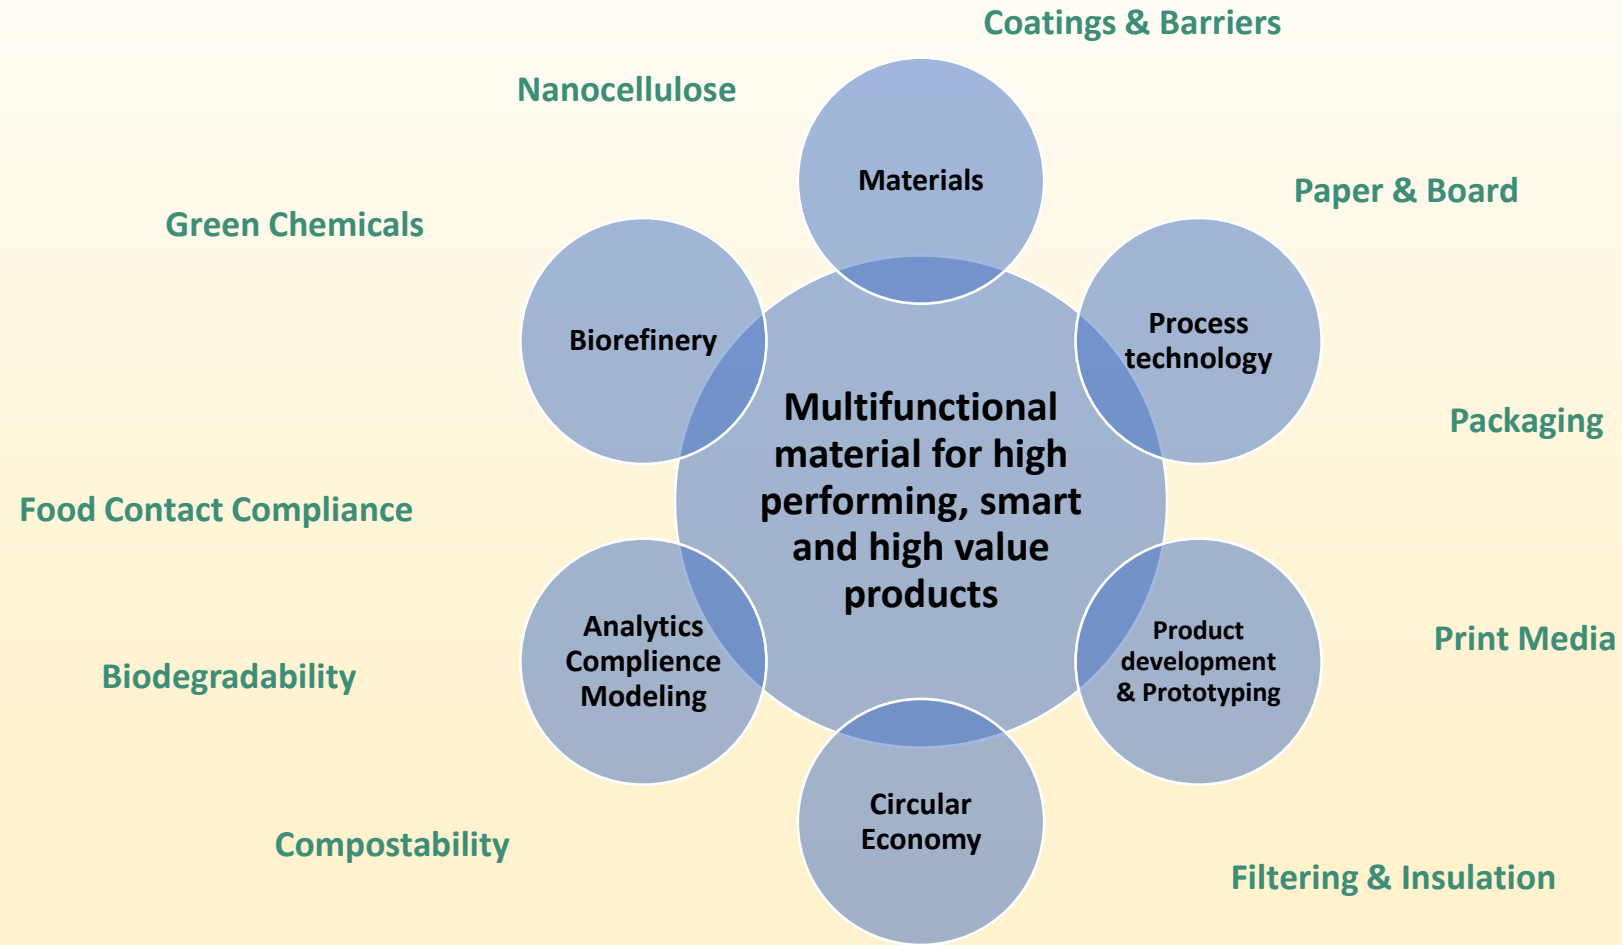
Coatings & Barriers

Nanocellulose

Materials

Paper & Board

Green Chemicals

Biorefinery

Process technology

Multifunctional material for high performing, smart and high value products

Packaging

Food Contact Compliance

Analytics Complience Modeling

Product development & Prototyping

Print Media

Biodegradability

Circular Economy

Compostability

Filtering & Insulation